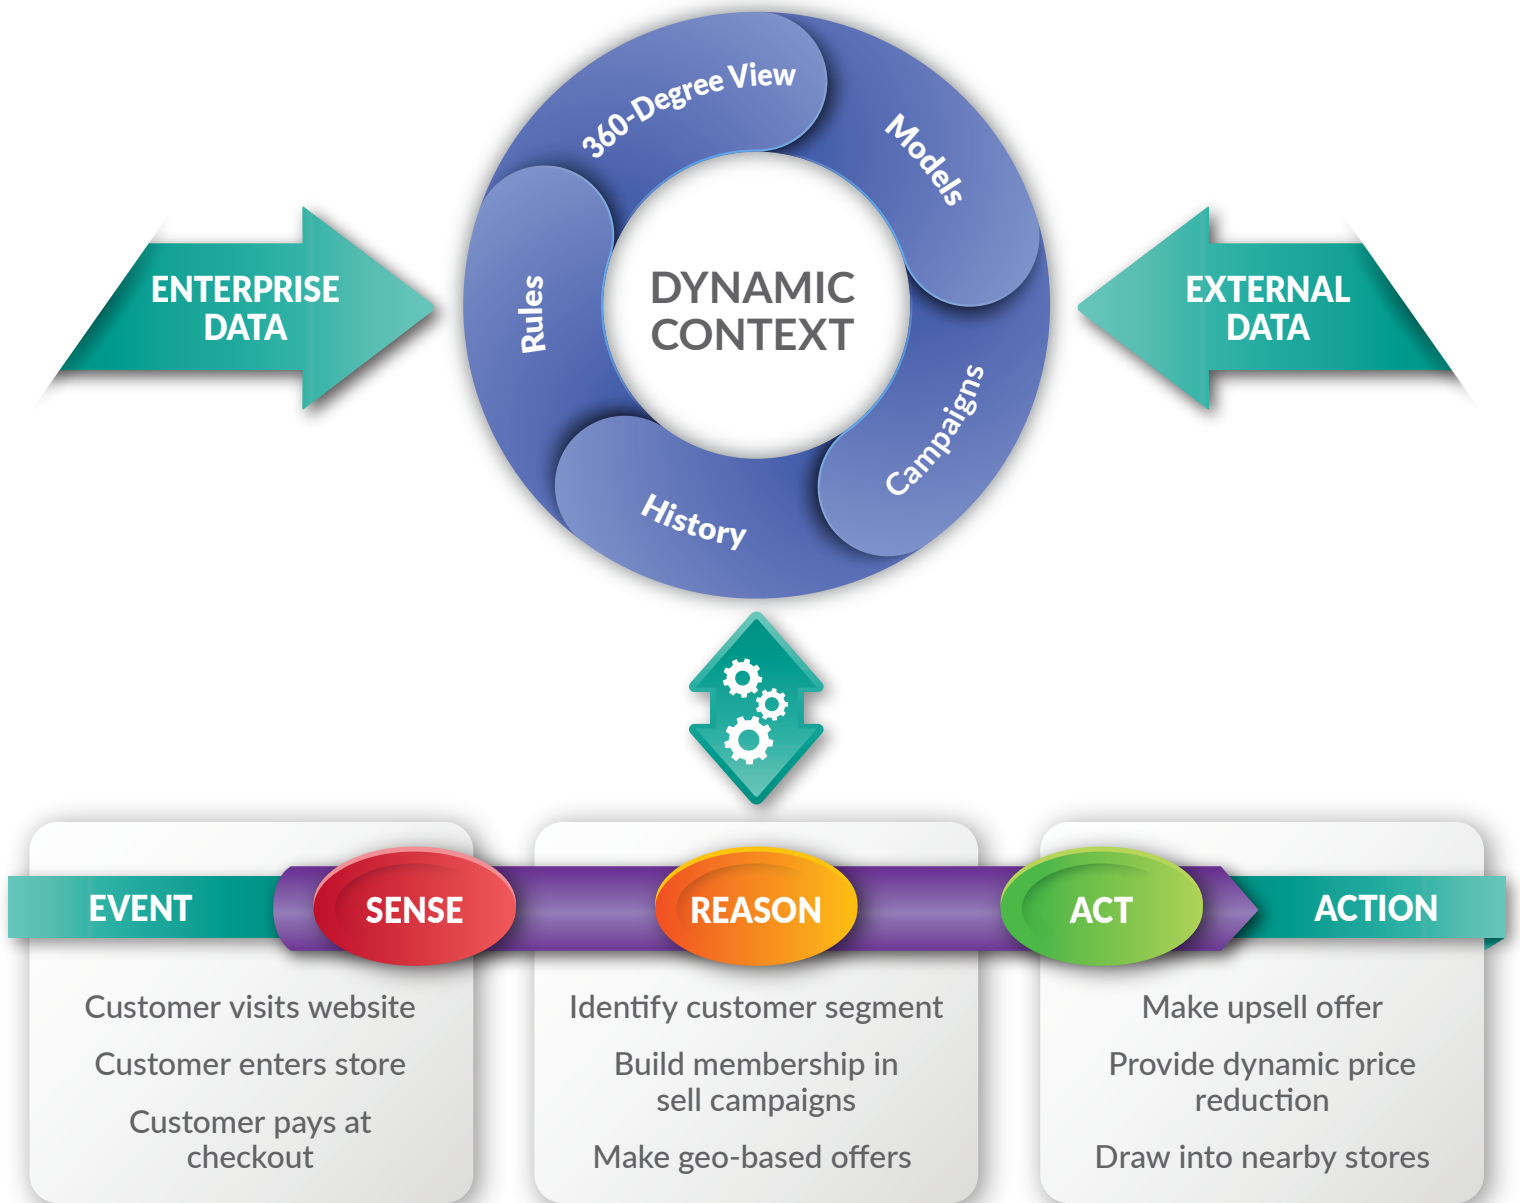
ENTERPRISE DATA

360-Degree View

Models

Rules

DYNAMIC CONTEXT

Campaigns

History

EXTERNAL DATA

EVENT

SENSE

REASON

ACT

ACTION

Customer visits website

Customer enters store

Customer pays at checkout

Identify customer segment

Build membership in sell campaigns

Make geo-based offers

Make upsell offer

Provide dynamic price reduction

Draw into nearby stores